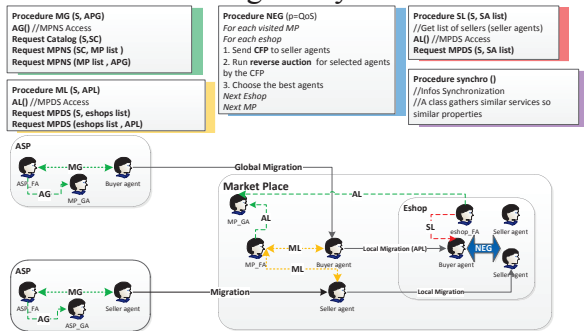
Procedure MG (S, APG)
AG() //MPNS Access
Request Catalog (S,SC)
Request MPNS (SC, MP list )
Request MPNS (MP list , APG)

Procedure NEG (p=QoS)
For each visited MP
For each eshop
1. Send CFP to seller agents
2. Run reverse auction for selected agents by the CFP
3. Choose the best agents
Next Eshop
Next MP

Procedure SL (S, SA list)
//Get list of sellers (seller agents)
AL() //MPDS Access
Request MPDS (S, SA list)

Procedure ML (S, APL)
AL() //MPDS Access
Request MPDS (S, eshops list)
Request MPDS (eshops list , APL)

Procedure synchro ()
//Infos Synchronization
//A class gathers similar services so similar properties

ASP
MG
ASP_FA
AG
MP_GA
Buyer agent
Global Migration
Market Place
AL
MP_GA
AL
ML
MP_FA
ML
Buyer agent
Local Migration (APL)
Eshop
SL
eshop_FA
Seller agent
NEG
Buyer agent
Seller agent

ASP
MG
ASP_FA
AG
ASP_GA
Seller agent
Migration
Seller agent
Local Migration